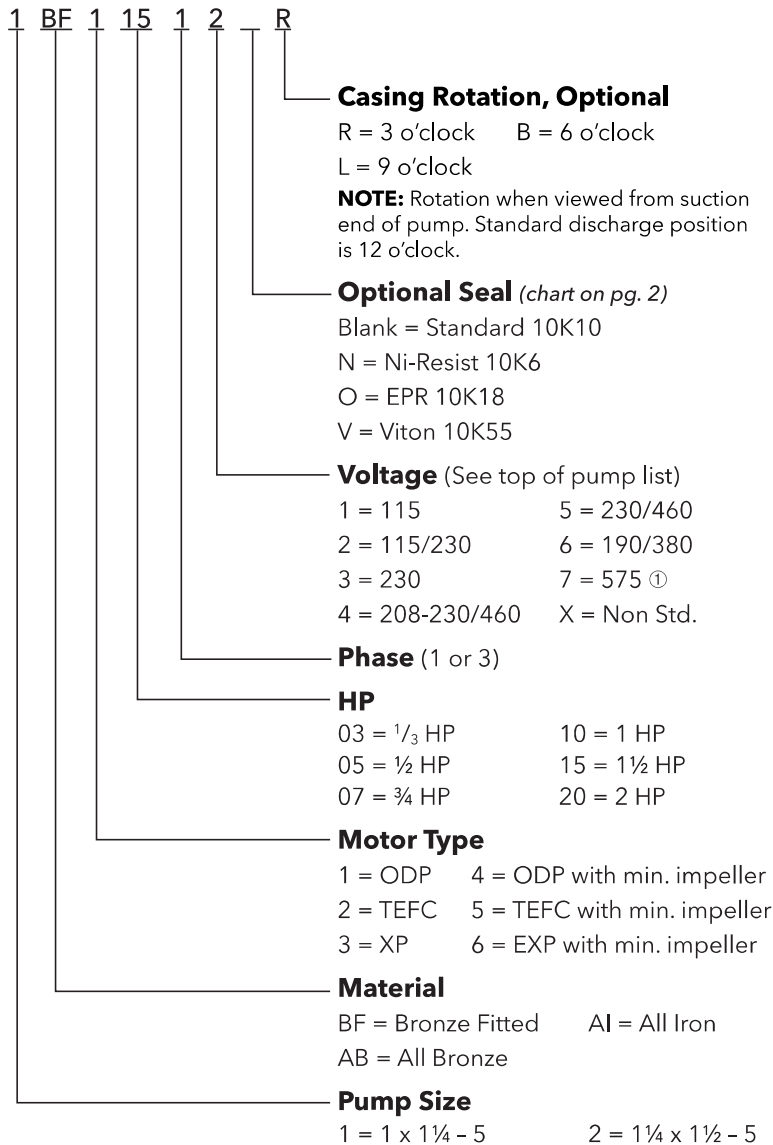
1 BF 1 15 1 2 _ R

**Casing Rotation, Optional**
R = 3 o'clock B = 6 o'clock
L = 9 o'clock
**NOTE:** Rotation when viewed from suction end of pump. Standard discharge position is 12 o'clock.

**Optional Seal** *(chart on pg. 2)*
Blank = Standard 10K10
N = Ni-Resist 10K6
O = EPR 10K18
V = Viton 10K55

**Voltage** (See top of pump list)
1 = 115 5 = 230/460
2 = 115/230 6 = 190/380
3 = 230 7 = 575 ①
4 = 208-230/460 X = Non Std.

**Phase** (1 or 3)

**HP**
03 = $\frac{1}{3}$ HP 10 = 1 HP
05 = ½ HP 15 = 1½ HP
07 = ¾ HP 20 = 2 HP

**Motor Type**
1 = ODP 4 = ODP with min. impeller
2 = TEFC 5 = TEFC with min. impeller
3 = XP 6 = EXP with min. impeller

**Material**
BF = Bronze Fitted AI = All Iron
AB = All Bronze

**Pump Size**
1 = 1 x 1¼ – 5 2 = 1¼ x 1½ – 5